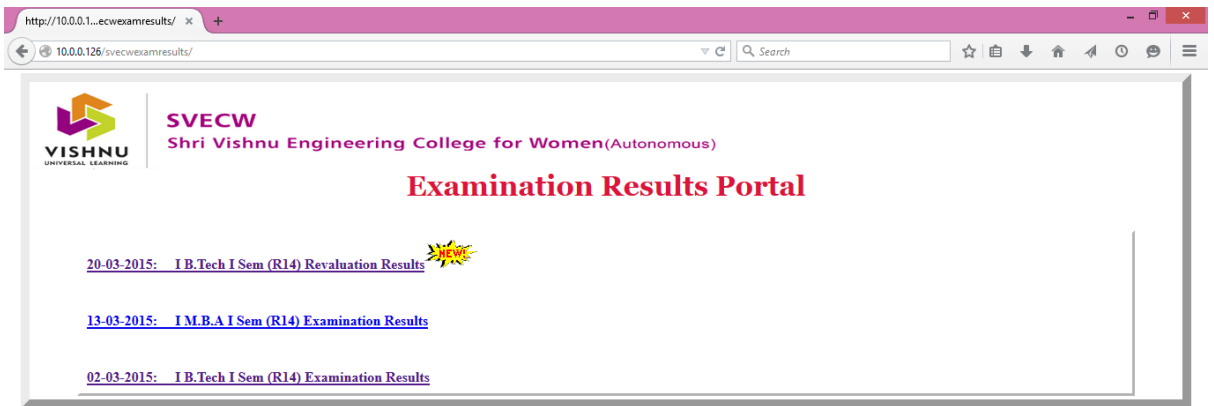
http://10.0.0.1...ecwexamresults/ ×

10.0.0.126/svecwexamresults/

Search

VISHNU
UNIVERSAL LEARNING

SVECW
Shri Vishnu Engineering College for Women(Autonomous)

Examination Results Portal

20-03-2015: I B.Tech I Sem (R14) Revaluation Results NEW!

13-03-2015: I M.B.A I Sem (R14) Examination Results

02-03-2015: I B.Tech I Sem (R14) Examination Results